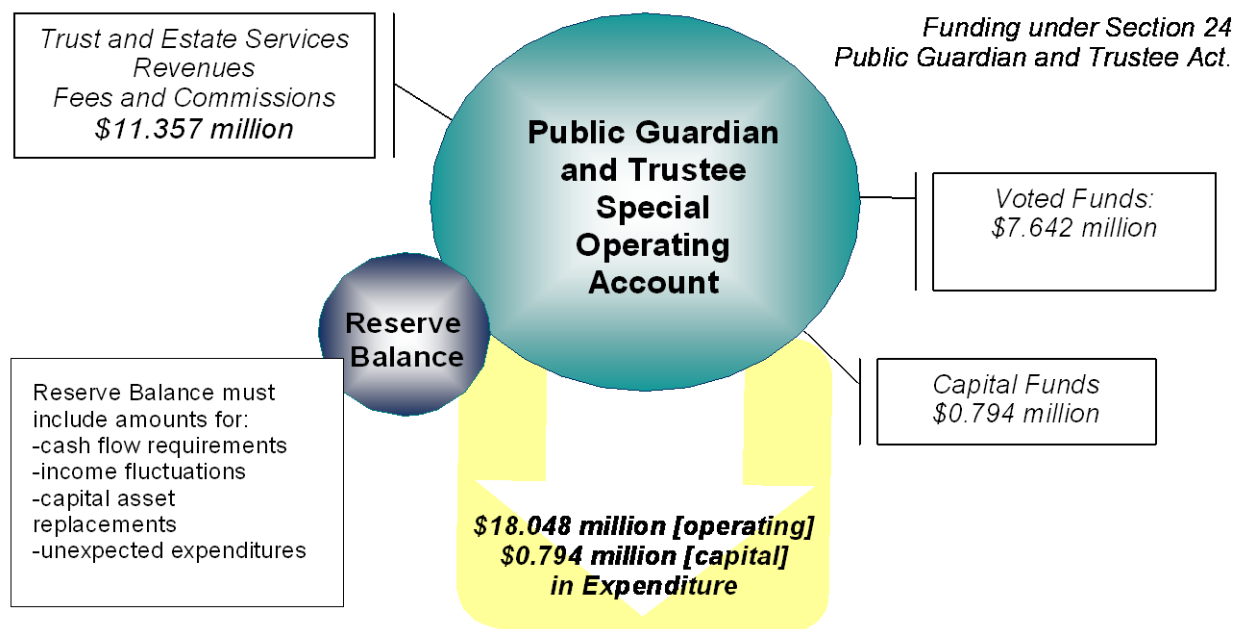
Funding under Section 24
Public Guardian and Trustee Act.

Trust and Estate Services Revenues
Fees and Commissions
$11.357 million

Public Guardian and Trustee Special Operating Account

Voted Funds:
$7.642 million

Reserve Balance

Capital Funds
$0.794 million

Reserve Balance must include amounts for:
-cash flow requirements
-income fluctuations
-capital asset replacements
-unexpected expenditures

$18.048 million [operating]
$0.794 million [capital]
in Expenditure